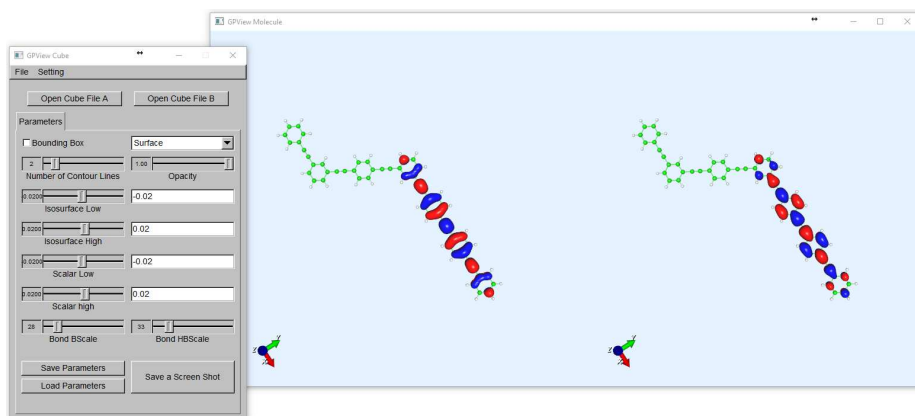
GPView Molecule

GPView Cube

File Setting

Open Cube File A

Open Cube File B

Parameters

Bounding Box

Surface

2

1.00

Number of Contour Lines

Opacity

0.0200

-0.02

Isosurface Low

0.0200

0.02

Isosurface High

0.0200

-0.02

Scalar Low

0.0200

0.02

Scalar high

28

33

Bond BScale

Bond HBScale

Save Parameters

Load Parameters

Save a Screen Shot